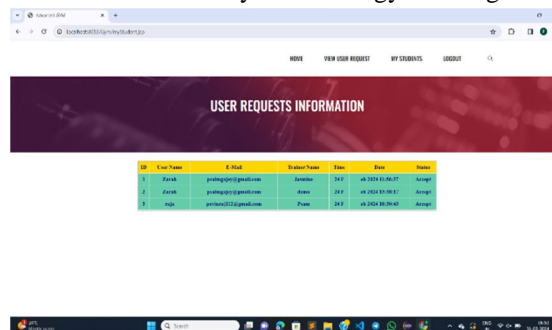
Smart Gym

localhost:8080/Gym/myStudent.jsp

HOME VIEW USER REQUEST MY STUDENTS LOGOUT

USER REQUESTS INFORMATION

| ID | User Name | E-Mail | Trainer Name | Time | Date | Status |
|---|---|---|---|---|---|---|
| 1 | Zarak | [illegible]@gmail.com | Jasmine | 24/7 | eb 2024 11:56:37 | Accept |
| 2 | Zarak | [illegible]@gmail.com | demo | 24/7 | eb 2024 13:58:17 | Accept |
| 3 | raja | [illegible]@gmail.com | Pram | 24/7 | eb 2024 10:39:45 | Accept |

Search